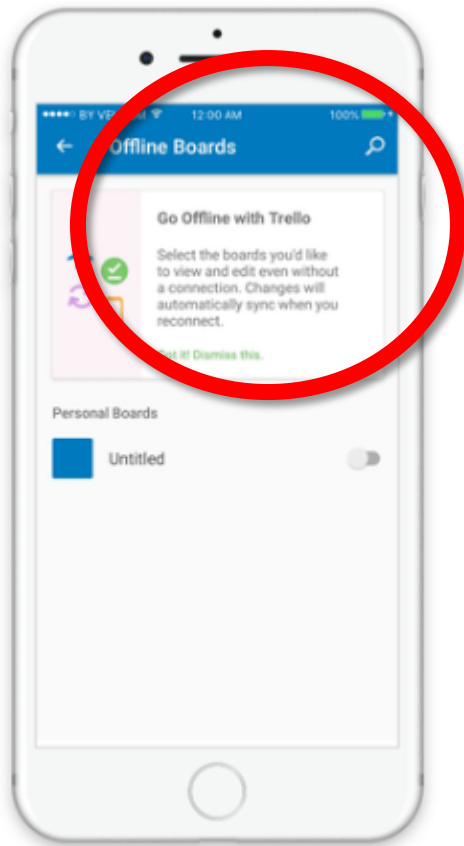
●●●●○ BY VE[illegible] 12:00 AM 100%

← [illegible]ffline Boards

Go Offline with Trello

Select the boards you'd like to view and edit even without a connection. Changes will automatically sync when you reconnect.

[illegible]ot it! Dismiss this.

Personal Boards

Untitled